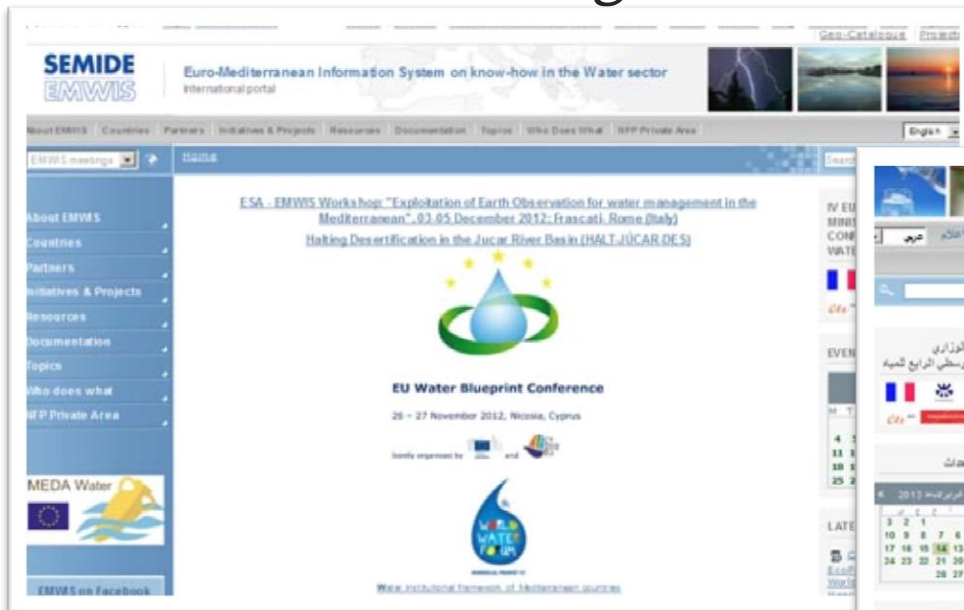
Geo-Catalogue Project

SEMIDE
EMWIS

Euro-Mediterranean Information System on know-how in the Water sector
International portal

About EMWIS Countries Partners Initiatives & Projects Resources Documentation Topics Who Does What NFP Private Area

English

EMWIS meetings

Home

Search

About EMWIS
Countries
Partners
Initiatives & Projects
Resources
Documentation
Topics
Who does what
NFP Private Area

MEDA Water

EMWIS on Facebook

ESA - EMWIS Workshop: "Exploitation of Earth Observation for water management in the Mediterranean", 03-05 December 2012; Frascati, Rome (Italy)

Halting Desertification in the Jucar River Basin (HALT-JUCAR-DES)

EU Water Blueprint Conference

26 – 27 November 2012, Nicosia, Cyprus

Jointly organised by and

WORLD WATER FORUM

Water institutional framework of Mediterranean countries

IV EU
MINI
CONF
WATE

EVEN

LATE

عربي

الوزاري
المتوسطي الرابع للمياه

2013

3 2 1
10 9 8 7 6
17 16 15 14 13
24 23 22 21 20
26 27

4
11
18
25